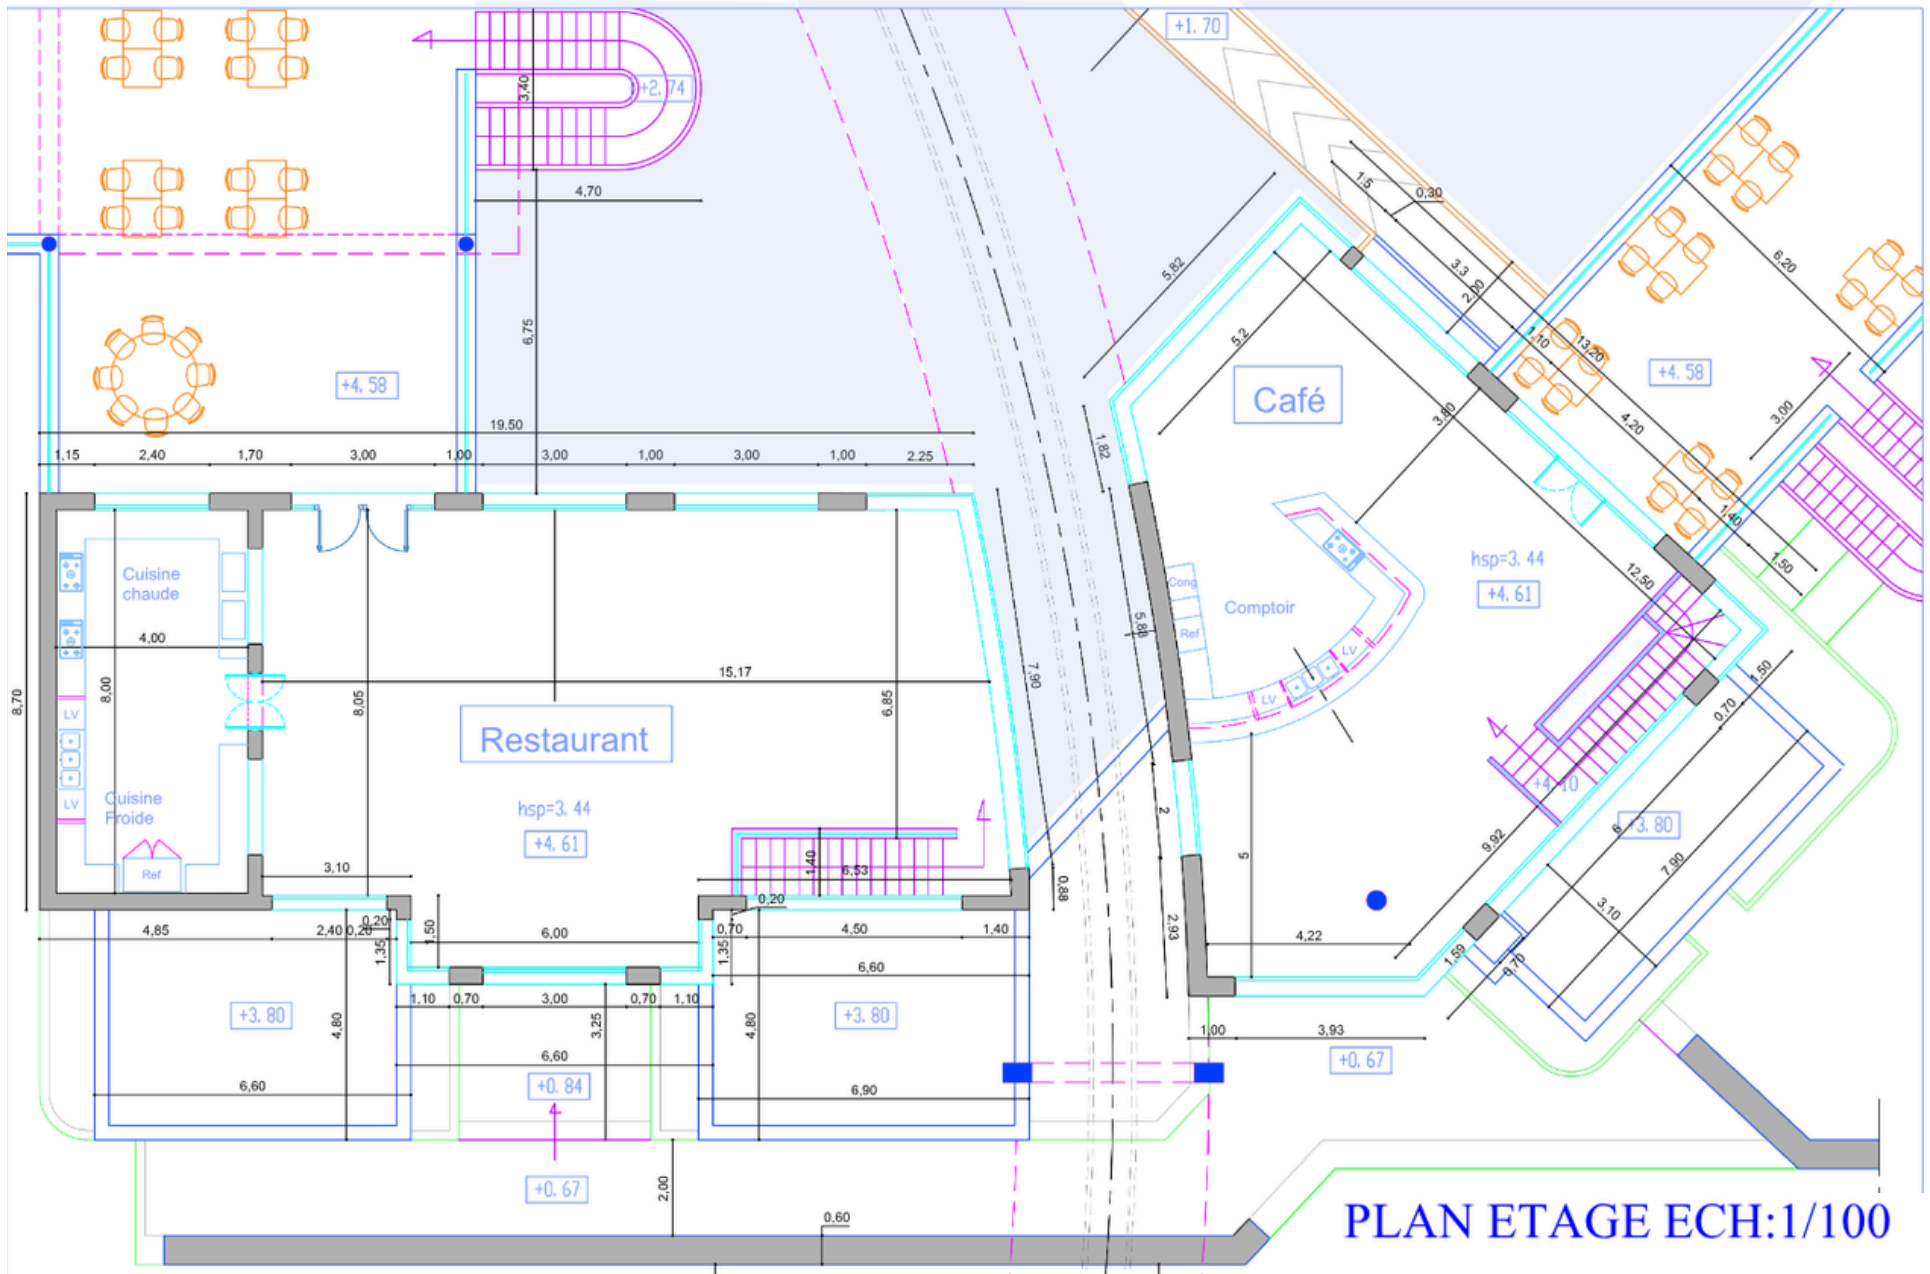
+1. 70

+2. 74

3,40

4,70

6,75

+4. 58

19.50

1,15 2,40 1,70 3,00 1,00 3,00 1,00 3,00 1,00 2.25

5,82

5,2

1,5 0,30

3,3 2,00

1,10 13,20

6,20

4,20

3,00

+4. 58

Café

3,80

1,82

1,40

1,50

12,50

Cuisine chaude

4,00

8,70

8,00

8,05

15,17

6,85

Restaurant

hsp=3. 44

+4. 61

Cuisine Froide

LV

LV

Ref

Cong

Ref

Comptoir

LV

LV

hsp=3. 44

+4. 61

7,90

5,88

+4. 10

1,50

0,70

8 +3. 80

9,92

7,90

3,10

3,10

1,40

6,53

0,88

2

5

2,93

4,22

1,59

0,70

0,20

4,85

2,40 0,20

0,20

1,50

6,00

0,70

4,50

1,40

1,35

1,35

6,60

+3. 80

4,80

1,10 0,70 3,00 0,70 1,10

3,25

+3. 80

4,80

6,60

+0. 84

6,60

6,90

1,00 3,93

+0. 67

+0. 67

2,00

0,60

PLAN ETAGE ECH:1/100